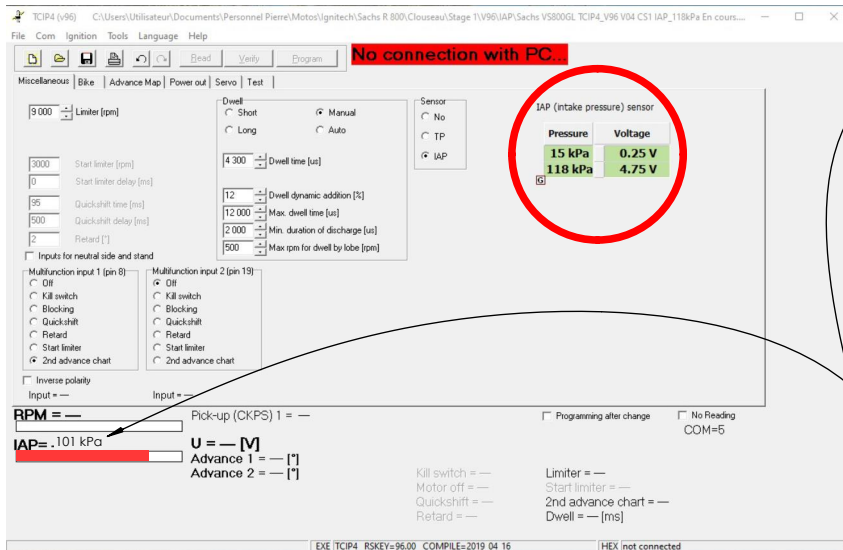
TCIP4 (v96) C:\Users\Utilisateur\Documents\Personnel Pierre\Motos\Ignitech\Sachs R 800\Clouseau\Stage 1\V96\IAP\Sachs VS800GL TCIP4_V96 V04 CS1 IAP_118kPa En cours....

File Com Ignition Tools Language Help

Read Verify Program

No connection with PC...

Miscellaneous | Bike | Advance Map | Power out | Servo | Test

9 000 Limiter [rpm]

3000 Start limiter [rpm]
0 Start limiter delay [ms]
95 Quickshift time [ms]
500 Quickshift delay [ms]
2 Retard [°]

Inputs for neutral side and stand

Dwell
Short
Manual
Long
Auto

4 300 Dwell time [us]

12 Dwell dynamic addition [%]
12 000 Max. dwell time [us]
2 000 Min. duration of discharge [us]
500 Max rpm for dwell by lobe [rpm]

Sensor
No
TP
IAP

IAP (intake pressure) sensor

| Pressure | Voltage |
|---|---|
| 15 kPa | 0.25 V |
| 118 kPa | 4.75 V |

G

Multifunction input 1 (pin 8)
Off
Kill switch
Blocking
Quickshift
Retard
Start limiter
2nd advance chart

Multifunction input 2 (pin 19)
Off
Kill switch
Blocking
Quickshift
Retard
Start limiter
2nd advance chart

Inverse polarity

Input = — Input = —

RPM = —

Pick-up (CKPS) 1 = —

Programming after change

No Reading
COM=5

IAP= .101 kPa

U = — [V]
Advance 1 = — [°]
Advance 2 = — [°]

Kill switch = —
Motor off = —
Quickshift = —
Retard = —

Limiter = —
Start limiter = —
2nd advance chart = —
Dwell = — [ms]

EXE TCIP4 RSKEY=96.00 COMPILE=2019 04 16 HEX not connected